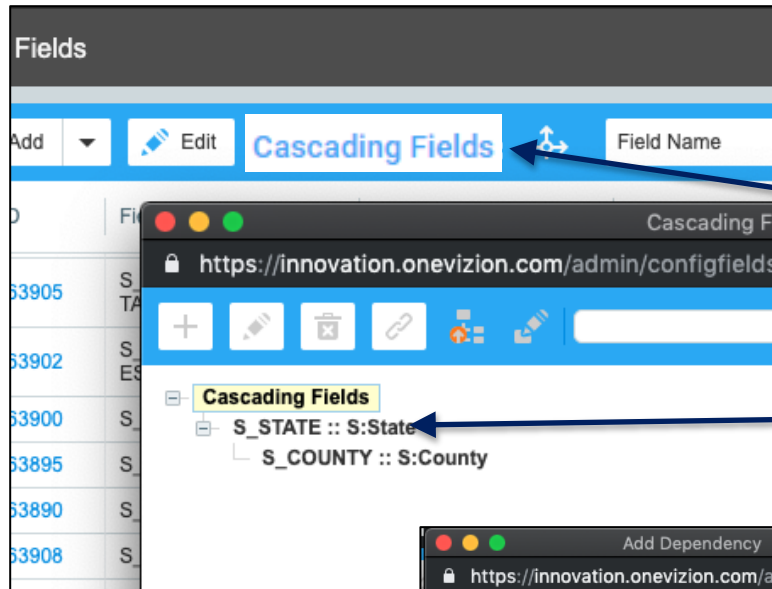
Fields

Add

Edit

Cascading Fields

Field Name

D

Fi

63905 S_ TA

63902 S_ ES

63900 S_

63895 S_

63890 S_

63908 S_

Cascading F

https://innovation.onevizion.com/admin/configfields

Cascading Fields

S_STATE :: S:State

S_COUNTY :: S:County

Add Dependency

https://innovation.onevizion.com/a